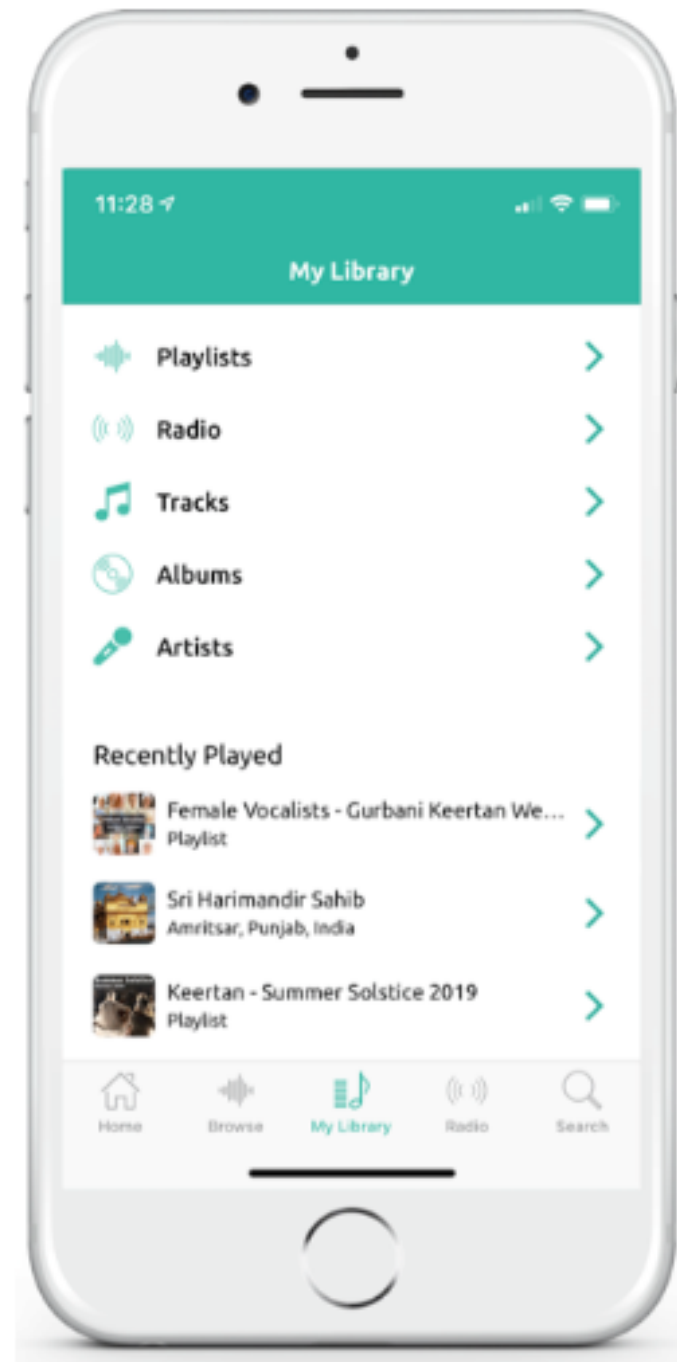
11:28

My Library

Playlists

Radio

Tracks

Albums

Artists

Recently Played

Female Vocalists - Gurbani Keertan We...
Playlist

Sri Harimandir Sahib
Amritsar, Punjab, India

Keertan - Summer Solstice 2019
Playlist

Home Browse My Library Radio Search